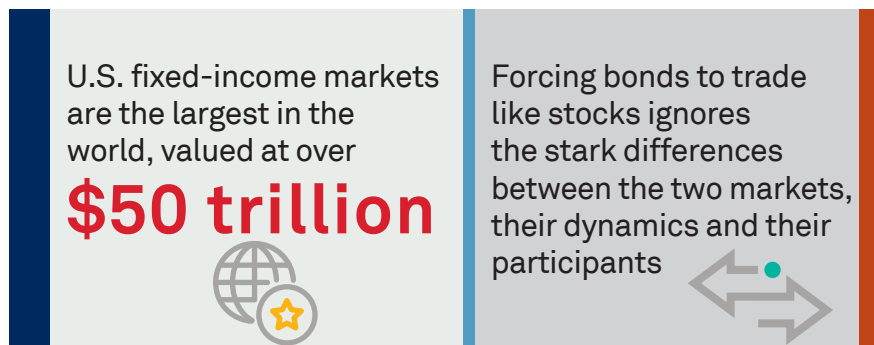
U.S. fixed-income markets are the largest in the world, valued at over

$50 trillion

Forcing bonds to trade like stocks ignores the stark differences between the two markets, their dynamics and their participants